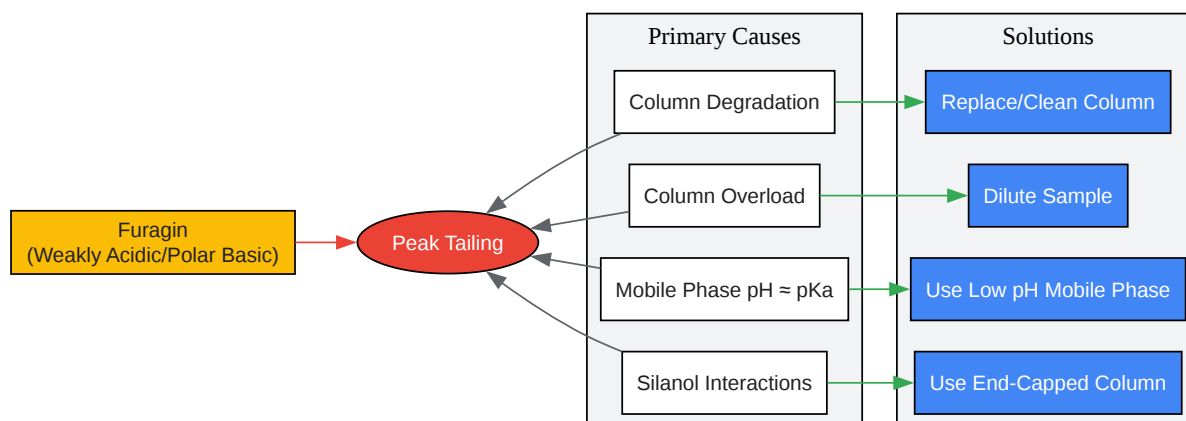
Furagin
(Weakly Acidic/Polar Basic)

Peak Tailing

Primary Causes

Column Degradation

Column Overload

Mobile Phase pH ≈ pKa

Silanol Interactions

Solutions

Replace/Clean Column

Dilute Sample

Use Low pH Mobile Phase

Use End-Capped Column